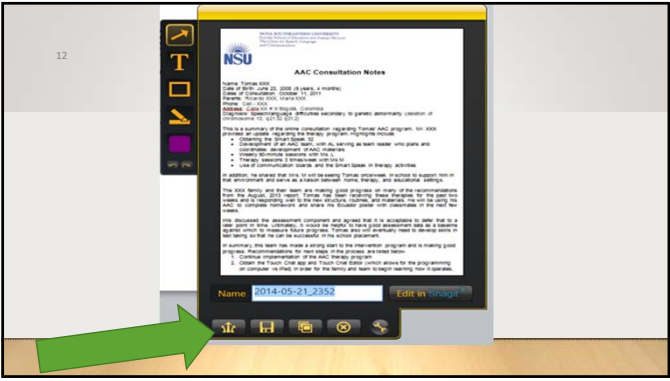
12

NOVA SOUTHEASTERN UNIVERSITY

NSU

AAC Consultation Notes

Name: Tomas XXX
Date of Birth: June 23, 2006 (5 years, 4 months)
Date of Consultation: October 11, 2011
Parents: Ricardo XXX, Maria XXX
Phone: Cel - XXX
Address: Calle XX # X Bogotá, Colombia
Diagnosis: Speech/language difficulties secondary to genetic abnormality

This is a summary of the online consultation regarding Tomas' AAC program. Ms. XXX provided an update regarding the therapy program. Highlights include:
• Obtaining the Smart Speech 32
• Development of an AAC team, with AL serving as team leader who plans and coordinates development of AAC materials
• Weekly 30-minute sessions with Ms. L
• Therapy sessions 3 times/week with Ms.M
• Use of communication boards and the Smart Speak in therapy activities

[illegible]

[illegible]

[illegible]

In summary, this team has made a strong start to the intervention program and is making good progress. Recommendations for next steps in the process are listed below:
1. Continue implementation of the AAC therapy program
2. Obtain the Touch Chat app and Touch Chat Editor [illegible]

Name 2014-05-21_2352 Edit in Snagit